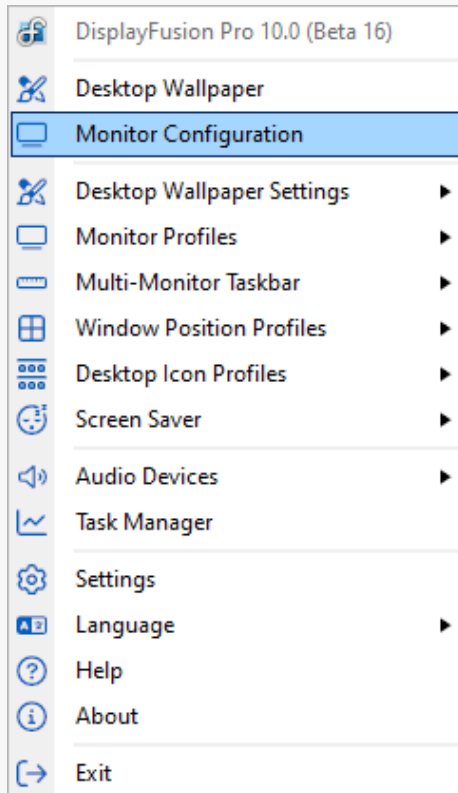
DisplayFusion Pro 10.0 (Beta 16)

Desktop Wallpaper
Monitor Configuration

Desktop Wallpaper Settings
Monitor Profiles
Multi-Monitor Taskbar
Window Position Profiles
Desktop Icon Profiles
Screen Saver

Audio Devices
Task Manager

Settings
Language
Help
About

Exit